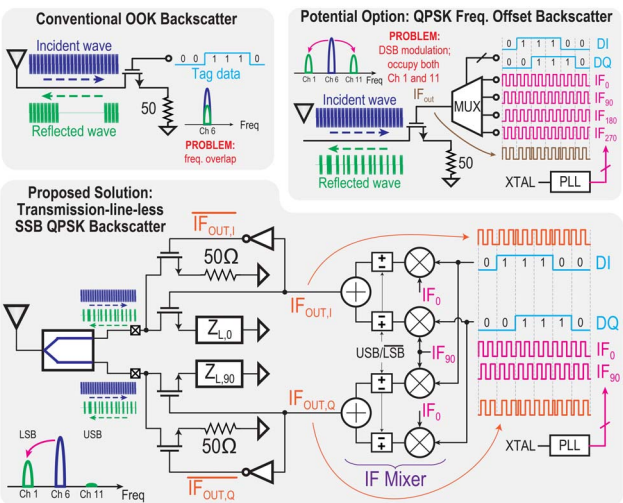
Conventional OOK Backscatter

Incident wave

0 0 1 1 1 0

Tag data

Reflected wave

50

Ch 6

Freq

PROBLEM: freq. overlap

Potential Option: QPSK Freq. Offset Backscatter

Ch 1 Ch 6 Ch 11 Freq

PROBLEM: DSB modulation; occupy both Ch 1 and 11

0 0 1 1 1 0 0 DI

0 0 1 0 1 1 0 DQ

$IF_0$

$IF_{90}$

$IF_{180}$

$IF_{270}$

Incident wave

$IF_{out}$

MUX

Reflected wave

50

XTAL PLL

Proposed Solution: Transmission-line-less SSB QPSK Backscatter

$\overline{IF_{OUT,I}}$

50Ω

$IF_{OUT,I}$

$Z_{L,0}$

$Z_{L,90}$

$IF_{OUT,Q}$

50Ω

$\overline{IF_{OUT,Q}}$

LSB USB

Ch 1 Ch 6 Ch 11 Freq

±

±

±

±

$IF_0$

USB/$\overline{LSB}$

$IF_{90}$

$IF_0$

IF Mixer

0 1 1 1 0 0 DI

0 0 1 1 1 0 DQ

$IF_0$

$IF_{90}$

XTAL PLL